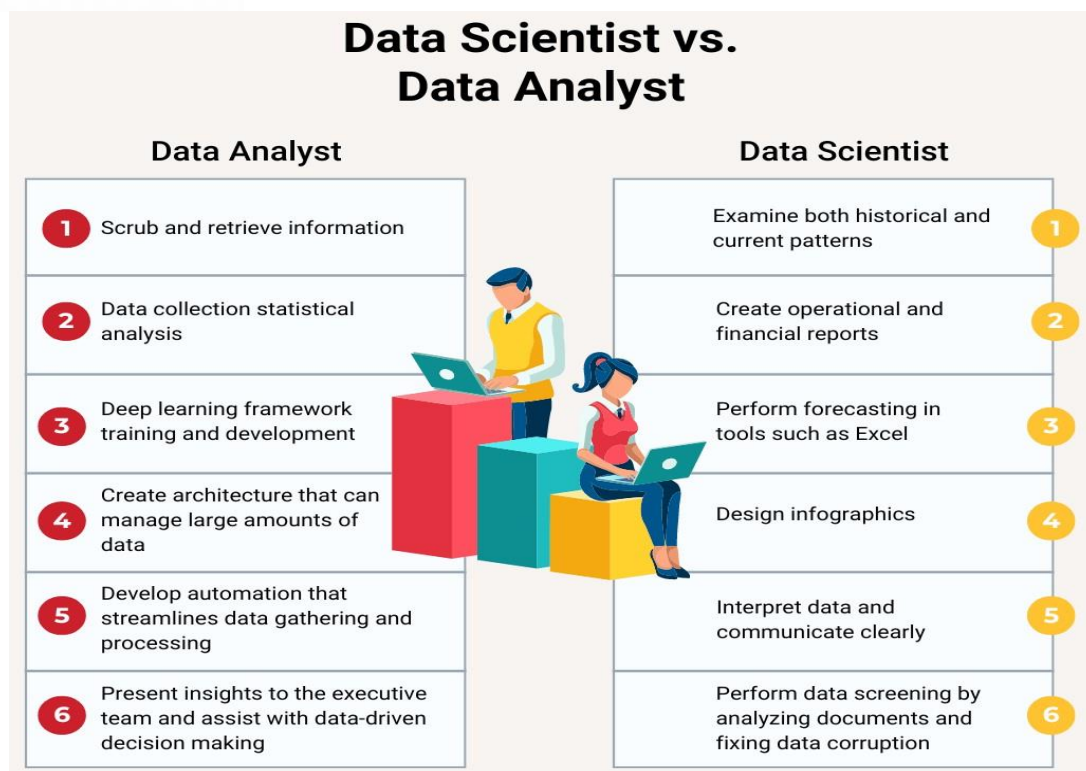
Data Scientist vs.
Data Analyst

Data Analyst

1 Scrub and retrieve information

2 Data collection statistical analysis

3 Deep learning framework training and development

4 Create architecture that can manage large amounts of data

5 Develop automation that streamlines data gathering and processing

6 Present insights to the executive team and assist with data-driven decision making

Data Scientist

Examine both historical and current patterns 1

Create operational and financial reports 2

Perform forecasting in tools such as Excel 3

Design infographics 4

Interpret data and communicate clearly 5

Perform data screening by analyzing documents and fixing data corruption 6